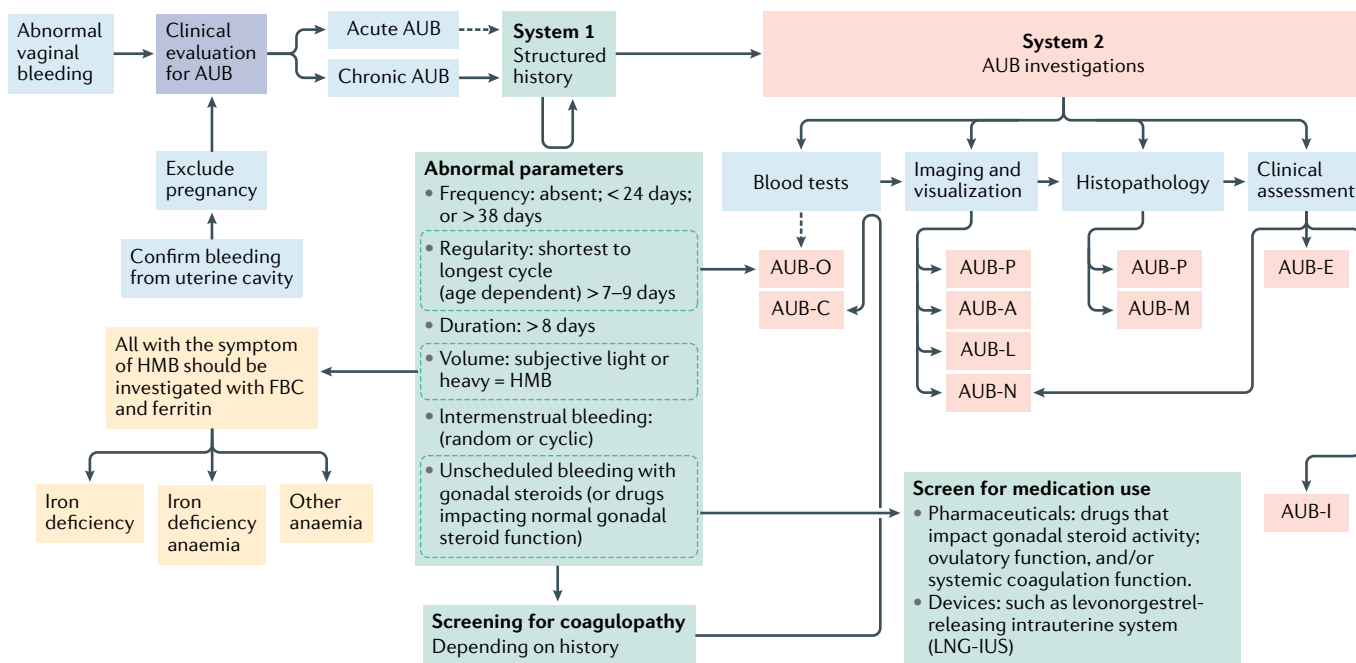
Abnormal vaginal bleeding

Clinical evaluation for AUB

Acute AUB

Chronic AUB

System 1
Structured history

System 2
AUB investigations

Exclude pregnancy

Confirm bleeding from uterine cavity

Abnormal parameters
• Frequency: absent; < 24 days; or > 38 days
• Regularity: shortest to longest cycle (age dependent) > 7–9 days
• Duration: > 8 days
• Volume: subjective light or heavy = HMB
• Intermenstrual bleeding: (random or cyclic)
• Unscheduled bleeding with gonadal steroids (or drugs impacting normal gonadal steroid function)

Blood tests

Imaging and visualization

Histopathology

Clinical assessment

AUB-O

AUB-C

AUB-P

AUB-A

AUB-L

AUB-N

AUB-P

AUB-M

AUB-E

All with the symptom of HMB should be investigated with FBC and ferritin

Iron deficiency

Iron deficiency anaemia

Other anaemia

Screen for medication use
• Pharmaceuticals: drugs that impact gonadal steroid activity; ovulatory function, and/or systemic coagulation function.
• Devices: such as levonorgestrel-releasing intrauterine system (LNG-IUS)

AUB-I

Screening for coagulopathy
Depending on history